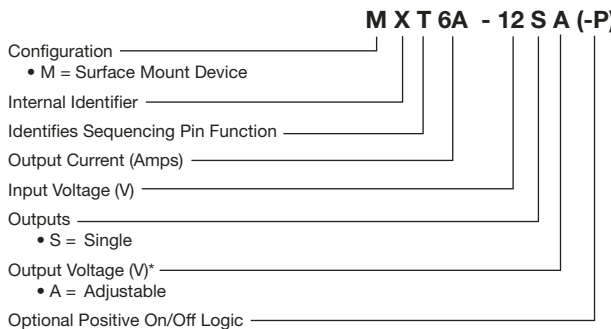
M X T 6A - 12 S A (-P)

Configuration
• M = Surface Mount Device

Internal Identifier

Identifies Sequencing Pin Function

Output Current (Amps)

Input Voltage (V)

Outputs
• S = Single

Output Voltage (V)*
• A = Adjustable

Optional Positive On/Off Logic